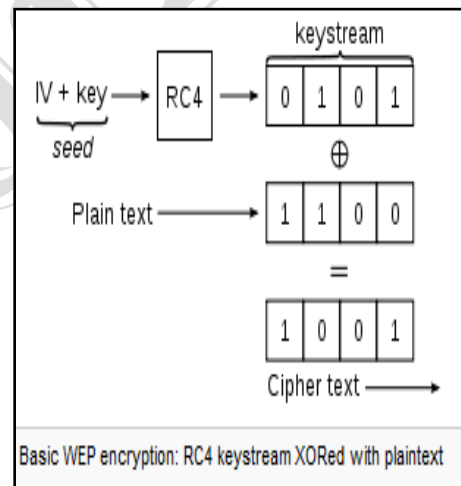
keystream

IV + key
seed

RC4

| 0 | 1 | 0 | 1 |
|---|---|---|---|

$\oplus$

Plain text

| 1 | 1 | 0 | 0 |
|---|---|---|---|

=

| 1 | 0 | 0 | 1 |
|---|---|---|---|

Cipher text

Basic WEP encryption: RC4 keystream XORed with plaintext